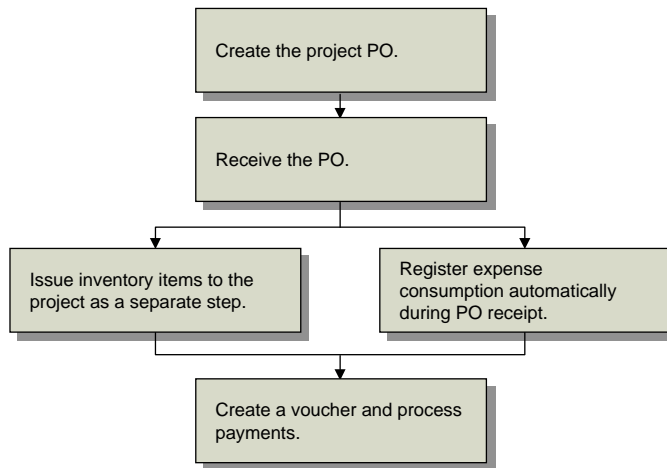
Create the project PO.

Receive the PO.

Issue inventory items to the project as a separate step.

Register expense consumption automatically during PO receipt.

Create a voucher and process payments.